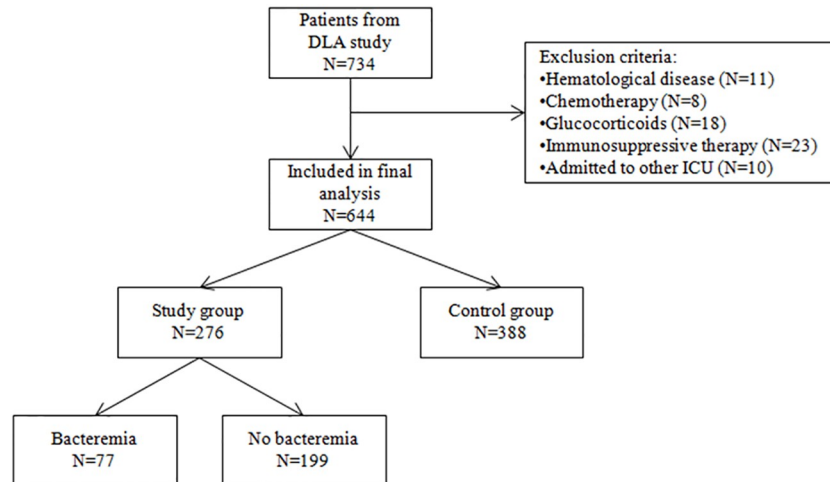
Patients from DLA study
N=734

Exclusion criteria:
•Hematological disease (N=11)
•Chemotherapy (N=8)
•Glucocorticoids (N=18)
•Immunosuppressive therapy (N=23)
•Admitted to other ICU (N=10)

Included in final analysis
N=644

Study group
N=276

Control group
N=388

Bacteremia
N=77

No bacteremia
N=199